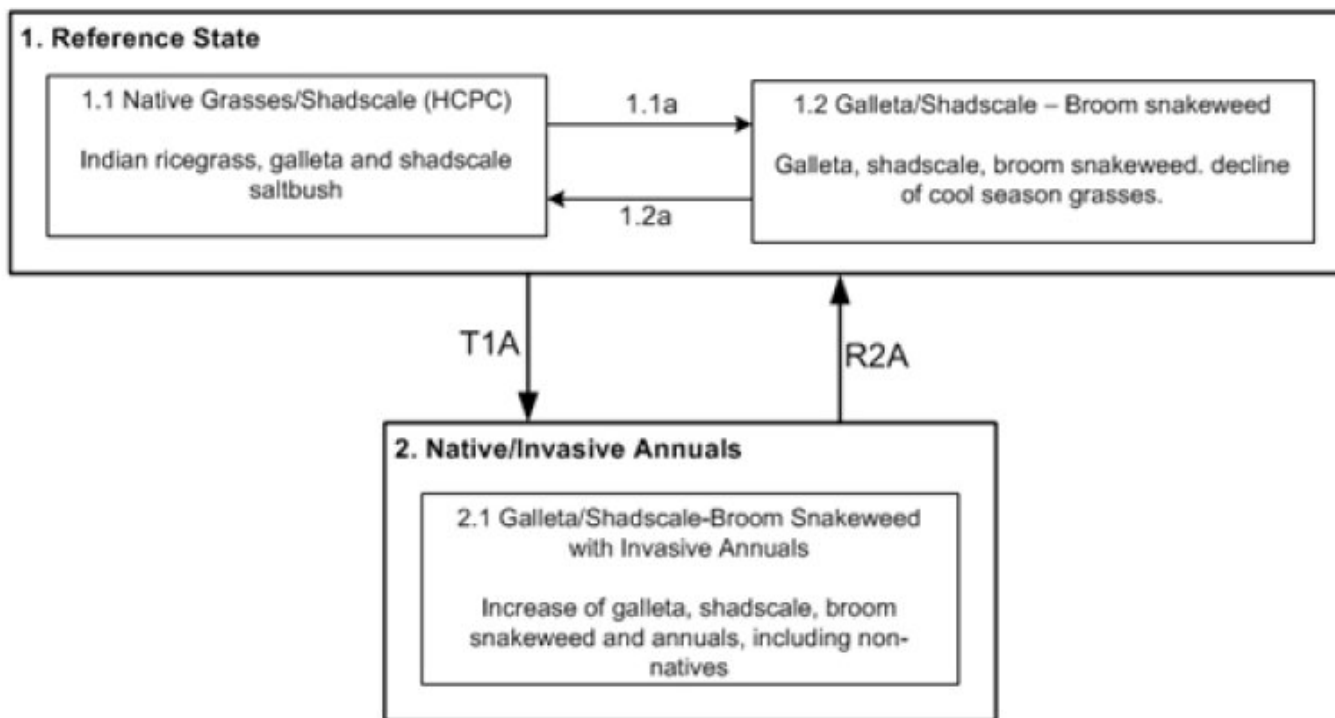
1. Reference State

1.1 Native Grasses/Shadscale (HCPC)

Indian ricegrass, galleta and shadscale saltbush

1.1a

1.2a

1.2 Galleta/Shadscale – Broom snakeweed

Galleta, shadscale, broom snakeweed. decline of cool season grasses.

T1A

R2A

2. Native/Invasive Annuals

2.1 Galleta/Shadscale-Broom Snakeweed with Invasive Annuals

Increase of galleta, shadscale, broom snakeweed and annuals, including non-natives